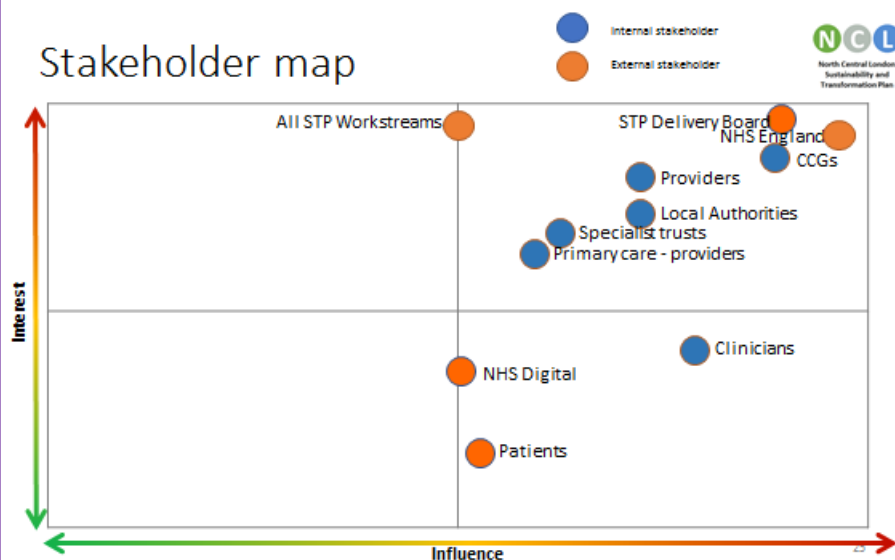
Stakeholder map

Internal stakeholder

External stakeholder

NCL
North Central London
Sustainability and
Transformation Plan

All STP Workstreams

STP Delivery Board

NHS England

CCGs

Providers

Local Authorities

Specialist trusts

Primary care - providers

Clinicians

NHS Digital

Patients

Interest

Influence

23